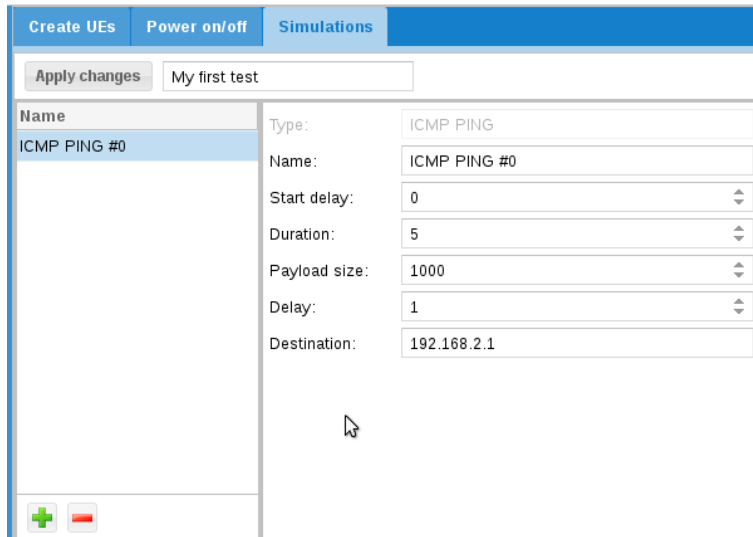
Create UEs | Power on/off | Simulations

Apply changes | My first test

Name
ICMP PING #0

Type: ICMP PING
Name: ICMP PING #0
Start delay: 0
Duration: 5
Payload size: 1000
Delay: 1
Destination: 192.168.2.1